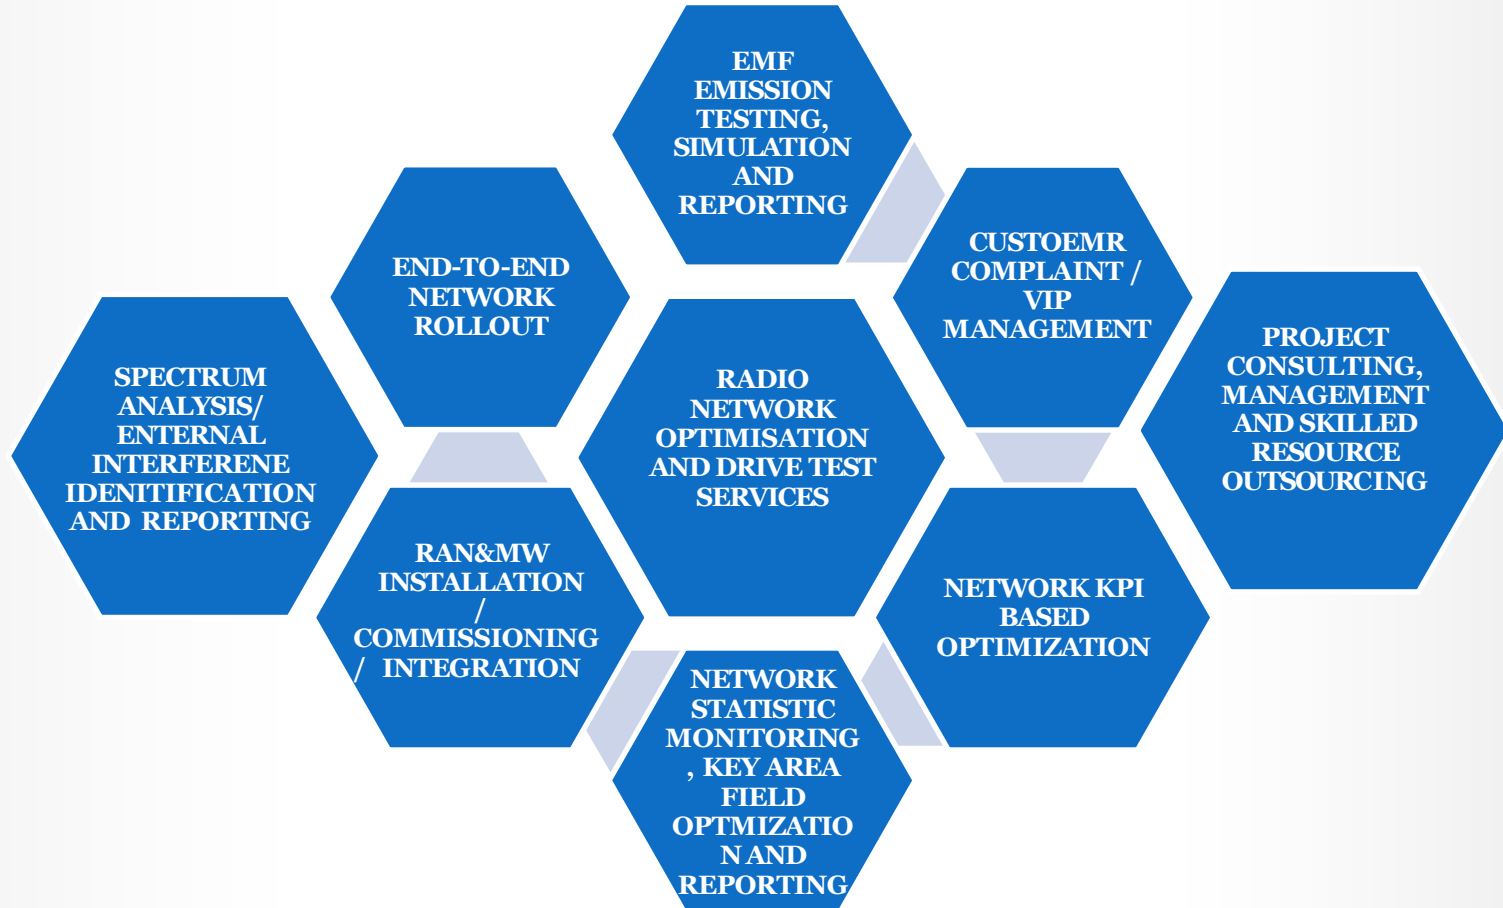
EMF EMISSION TESTING, SIMULATION AND REPORTING

END-TO-END NETWORK ROLLOUT

CUSTOEMR COMPLAINT / VIP MANAGEMENT

SPECTRUM ANALYSIS/ ENTERNAL INTERFERENE IDENITIFICATION AND REPORTING

RADIO NETWORK OPTIMISATION AND DRIVE TEST SERVICES

PROJECT CONSULTING, MANAGEMENT AND SKILLED RESOURCE OUTSOURCING

RAN&MW INSTALLATION / COMMISSIONING / INTEGRATION

NETWORK KPI BASED OPTIMIZATION

NETWORK STATISTIC MONITORING , KEY AREA FIELD OPTMIZATIO N AND REPORTING